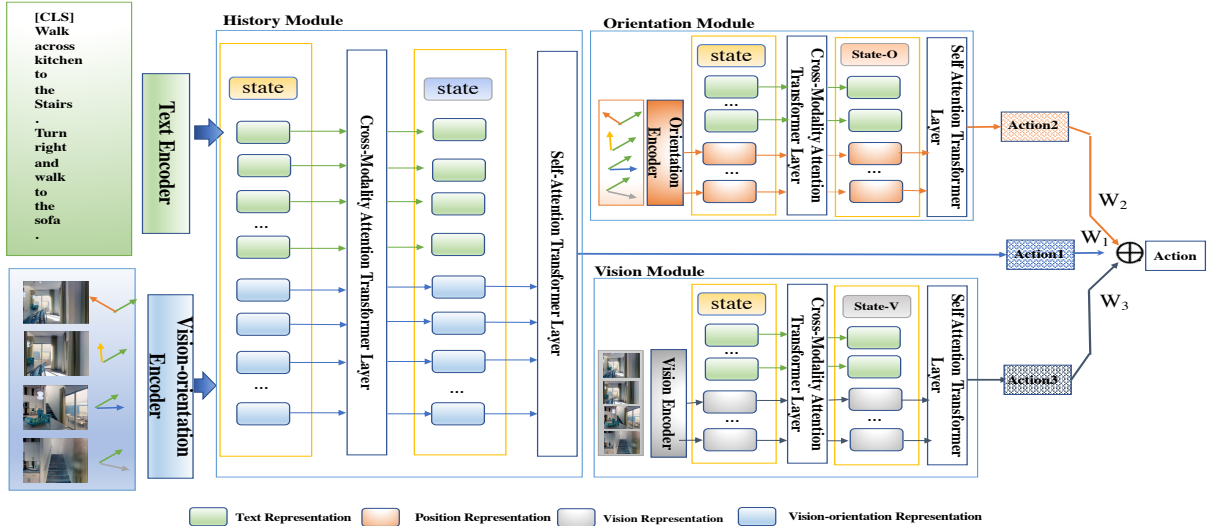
[CLS] Walk across kitchen to the Stairs . Turn right and walk to the sofa .

Text Encoder

Vision-orientation Encoder

History Module

state

...

...

Cross-Modality Attention Transformer Layer

state

...

Self-Attention Transformer Layer

Orientation Module

Orientation Encoder

state

...

...

Cross-Modality Attention Transformer Layer

State-O

...

Self Attention Transformer Layer

Action2

$W_2$

$W_1$

Action1

$\oplus$

Action

$W_3$

Vision Module

Vision Encoder

state

...

...

Cross-Modality Attention Transformer Layer

State-V

...

Self Attention Transformer Layer

Action3

Text Representation

Position Representation

Vision Representation

Vision-orientation Representation